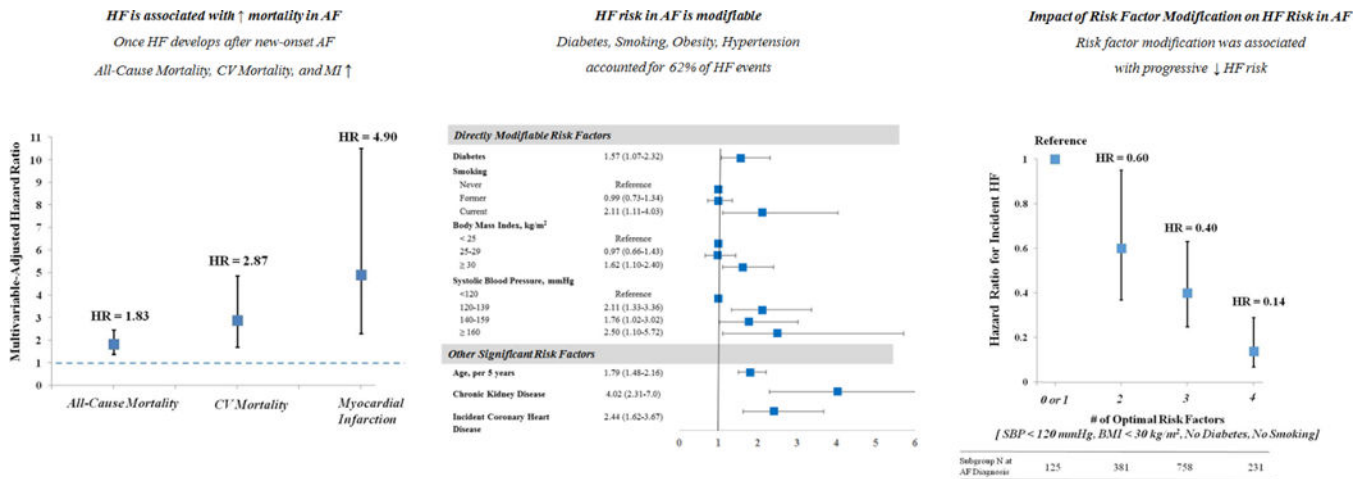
HF is associated with ↑ mortality in AF
Once HF develops after new-onset AF
All-Cause Mortality, CV Mortality, and MI ↑

Multivariable-Adjusted Hazard Ratio
11
10
9
8
7
6
5
4
3
2
1
0
HR = 1.83
HR = 2.87
HR = 4.90
All-Cause Mortality
CV Mortality
Myocardial Infarction

HF risk in AF is modifiable
Diabetes, Smoking, Obesity, Hypertension accounted for 62% of HF events

Directly Modifiable Risk Factors
Diabetes 1.57 (1.07-2.32)
Smoking
Never Reference
Former 0.99 (0.73-1.34)
Current 2.11 (1.11-4.03)
Body Mass Index, kg/m$^2$
< 25 Reference
25-29 0.97 (0.66-1.43)
≥ 30 1.62 (1.10-2.40)
Systolic Blood Pressure, mmHg
<120 Reference
120-139 2.11 (1.33-3.36)
140-159 1.76 (1.02-3.02)
≥ 160 2.50 (1.10-5.72)
Other Significant Risk Factors
Age, per 5 years 1.79 (1.48-2.16)
Chronic Kidney Disease 4.02 (2.31-7.0)
Incident Coronary Heart Disease 2.44 (1.62-3.67)
0 1 2 3 4 5 6

Impact of Risk Factor Modification on HF Risk in AF
Risk factor modification was associated with progressive ↓ HF risk

Hazard Ratio for Incident HF
1
0.8
0.6
0.4
0.2
0
Reference
HR = 0.60
HR = 0.40
HR = 0.14
0 or 1
2
3
4
# of Optimal Risk Factors
[ SBP < 120 mmHg, BMI < 30 kg/m$^2$, No Diabetes, No Smoking]

| Subgroup N at AF Diagnosis | 125 | 381 | 758 | 231 |